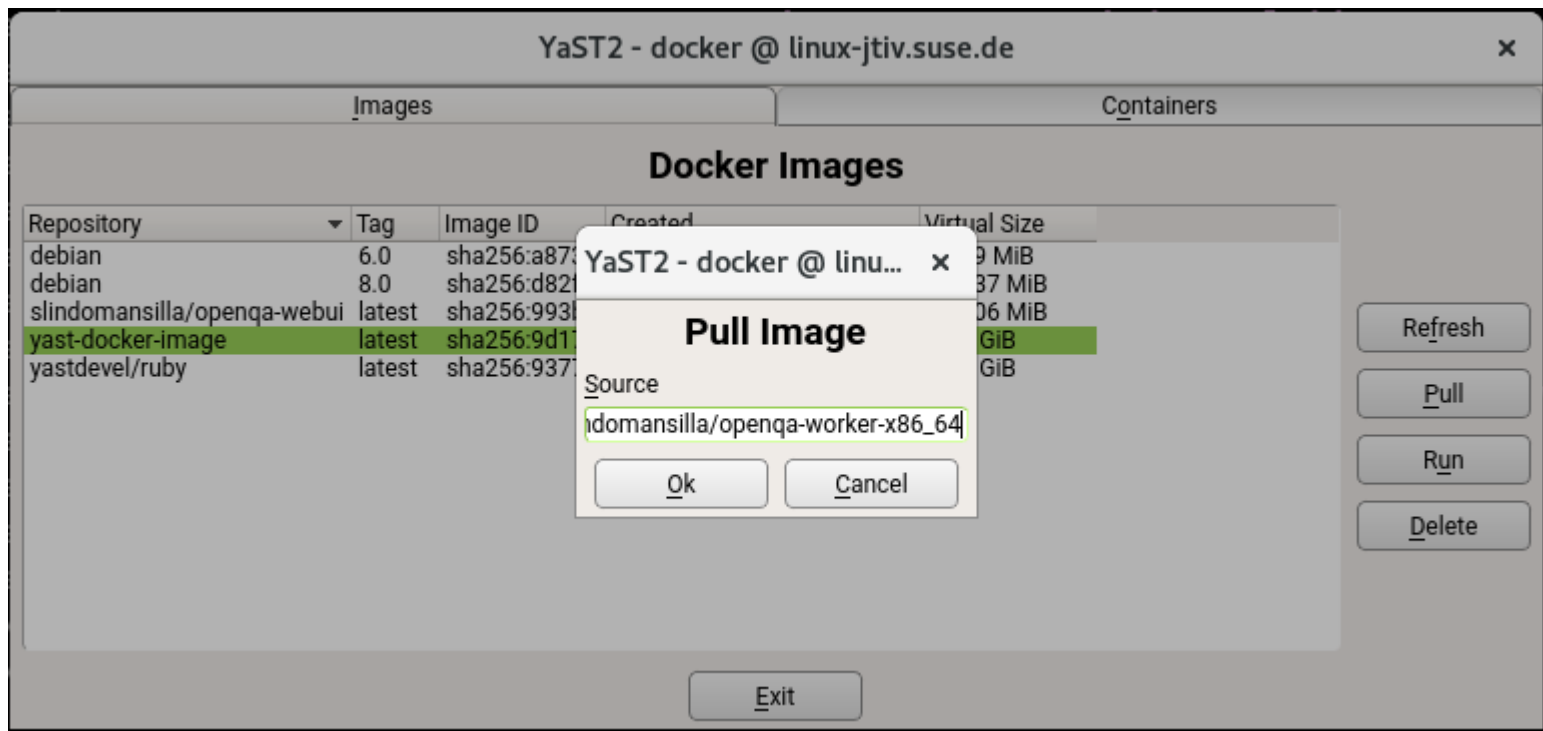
YaST2 - docker @ linux-jtiv.suse.de ×

Images

Containers

Docker Images

| Repository | Tag | Image ID | Created | Virtual Size |
|---|---|---|---|---|
| debian | 6.0 | sha256:a87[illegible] | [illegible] | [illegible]9 MiB |
| debian | 8.0 | sha256:d82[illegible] | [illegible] | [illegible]37 MiB |
| slindomansilla/openqa-webui | latest | sha256:993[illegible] | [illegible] | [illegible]06 MiB |
| yast-docker-image | latest | sha256:9d1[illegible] | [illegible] | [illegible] GiB |
| yastdevel/ruby | latest | sha256:937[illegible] | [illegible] | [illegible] GiB |

Refresh

Pull

Run

Delete

YaST2 - docker @ linu... ×

Pull Image

Source

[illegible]domansilla/openqa-worker-x86_64

Ok

Cancel

Exit